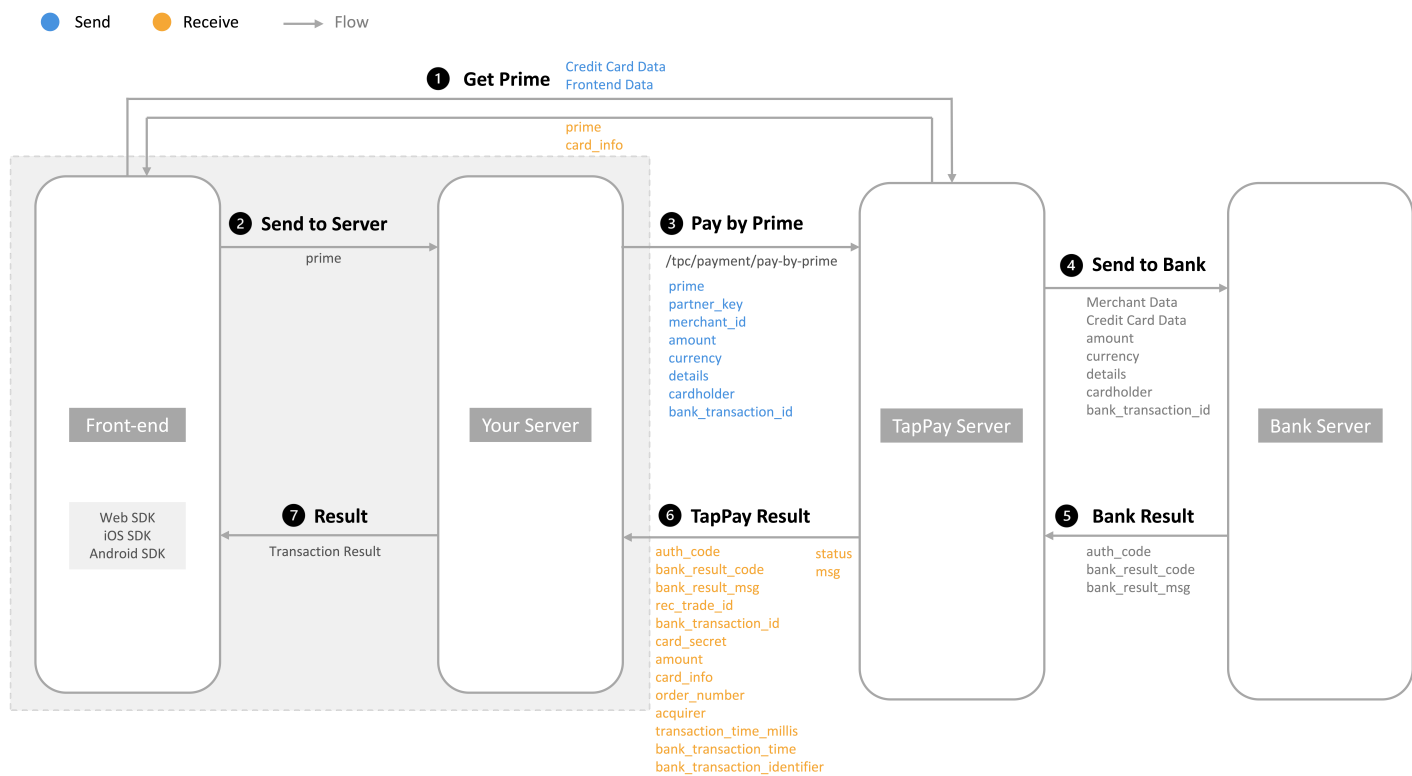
Send Receive Flow

1 Get Prime
Credit Card Data
Frontend Data

prime
card_info

2 Send to Server
prime

3 Pay by Prime
/tpc/payment/pay-by-prime
prime
partner_key
merchant_id
amount
currency
details
cardholder
bank_transaction_id

4 Send to Bank
Merchant Data
Credit Card Data
amount
currency
details
cardholder
bank_transaction_id

Front-end

Your Server

TapPay Server

Bank Server

Web SDK
iOS SDK
Android SDK

7 Result
Transaction Result

6 TapPay Result
auth_code
bank_result_code
bank_result_msg
rec_trade_id
bank_transaction_id
card_secret
amount
card_info
order_number
acquirer
transaction_time_millis
bank_transaction_time
bank_transaction_identifier

status
msg

5 Bank Result
auth_code
bank_result_code
bank_result_msg